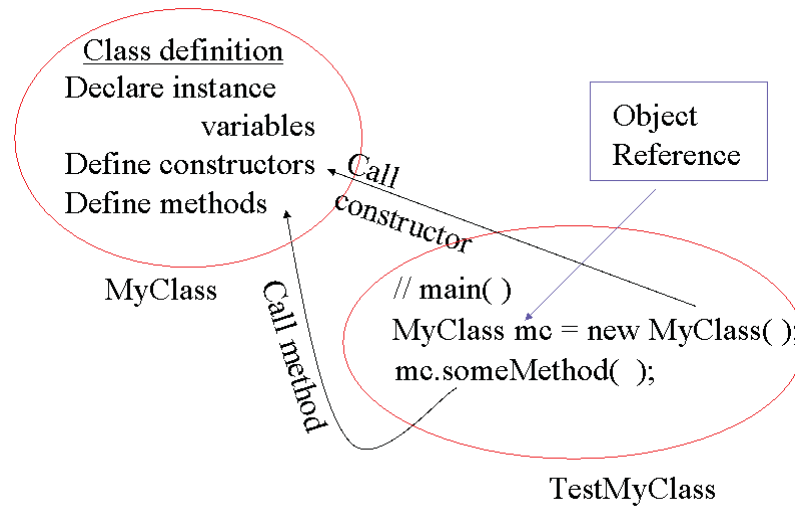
Class definition
Declare instance variables
Define constructors
Define methods

MyClass

Call constructor

Object Reference

Call method

// main( )
MyClass mc = new MyClass( );
mc.someMethod( );

TestMyClass